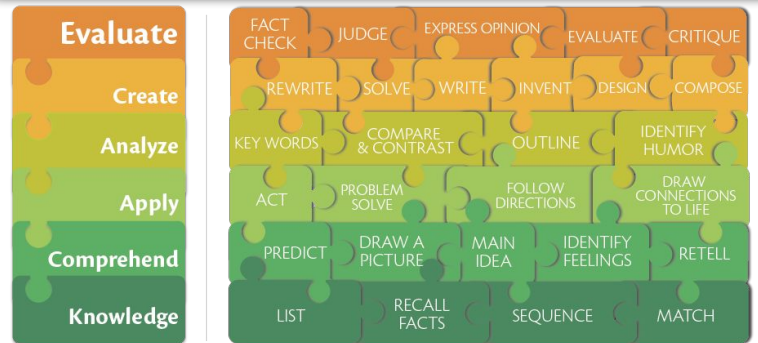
Evaluate
Create
Analyze
Apply
Comprehend
Knowledge

FACT CHECK
JUDGE
EXPRESS OPINION
EVALUATE
CRITIQUE

REWRITE
SOLVE
WRITE
INVENT
DESIGN
COMPOSE

KEY WORDS
COMPARE & CONTRAST
OUTLINE
IDENTIFY HUMOR

ACT
PROBLEM SOLVE
FOLLOW DIRECTIONS
DRAW CONNECTIONS TO LIFE

PREDICT
DRAW A PICTURE
MAIN IDEA
IDENTIFY FEELINGS
RETELL

LIST
RECALL FACTS
SEQUENCE
MATCH